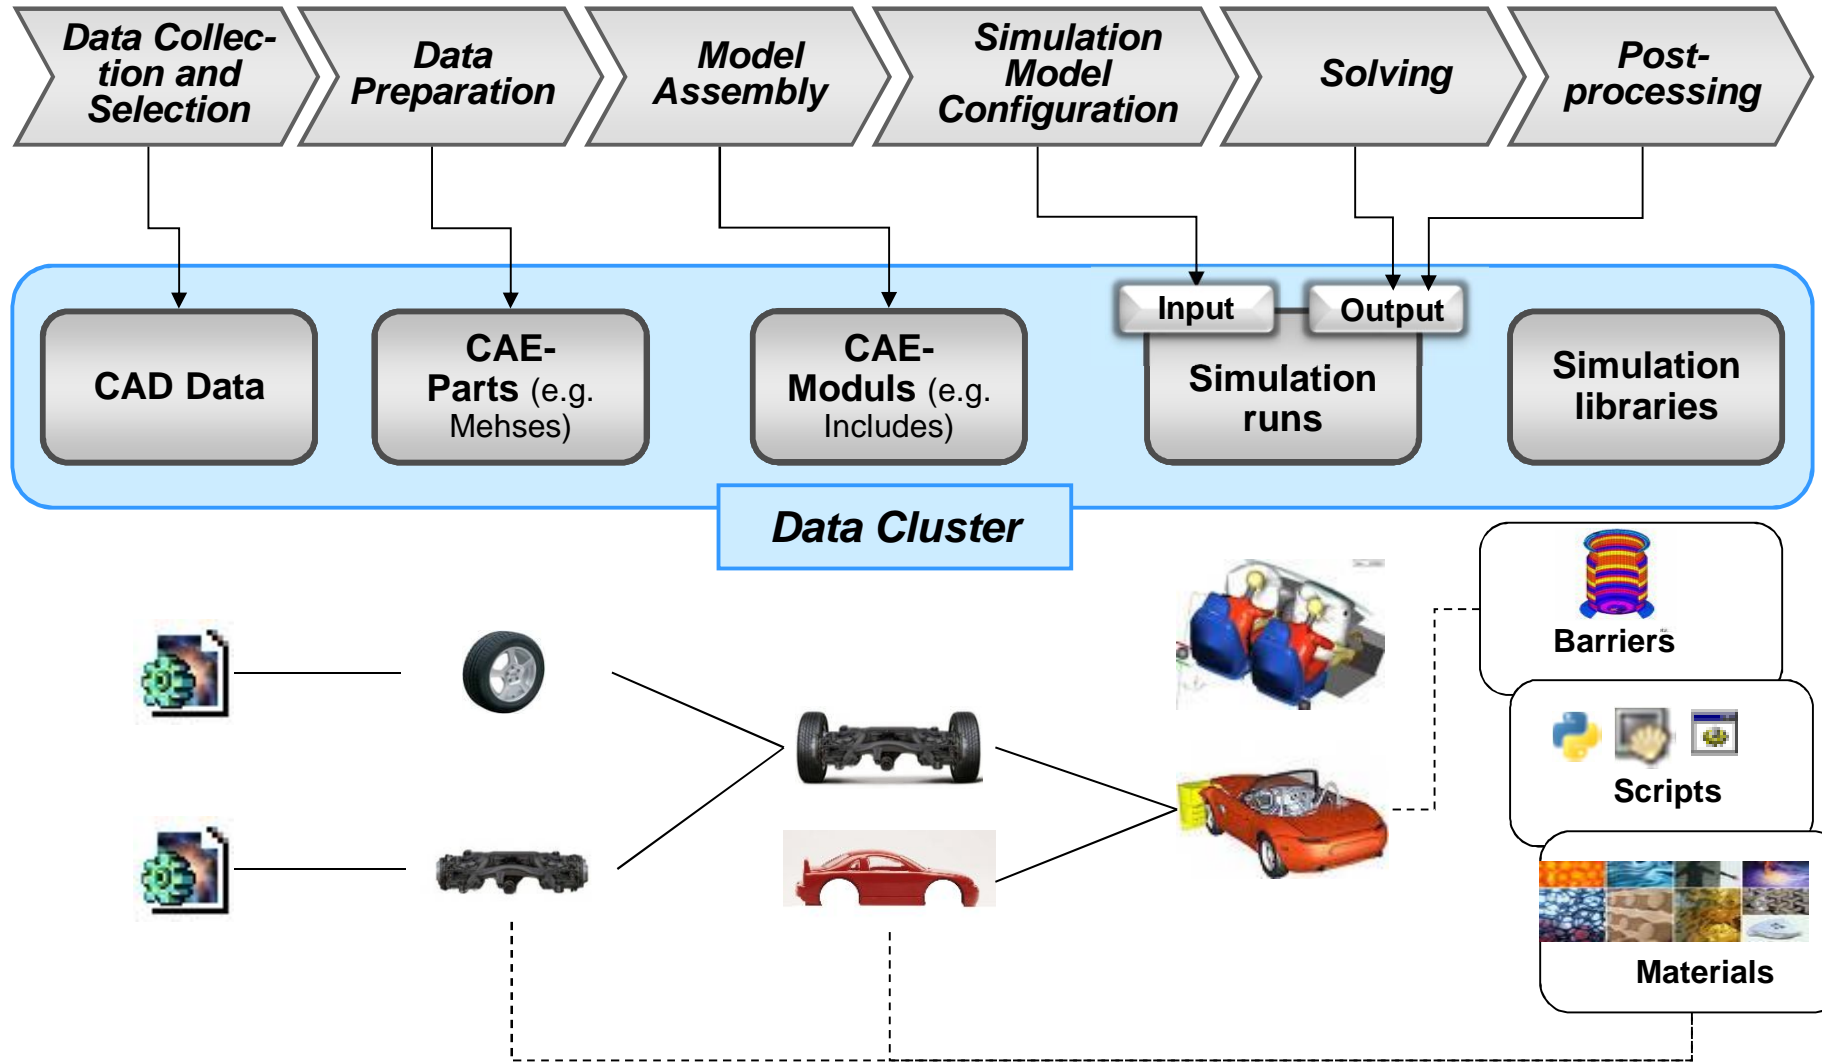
Data Collection and Selection

Data Preparation

Model Assembly

Simulation Model Configuration

Solving

Post-processing

CAD Data

CAE-Parts (e.g. Mehses)

CAE-Moduls (e.g. Includes)

Input

Output

Simulation runs

Simulation libraries

Data Cluster

Barriers

Scripts

Materials